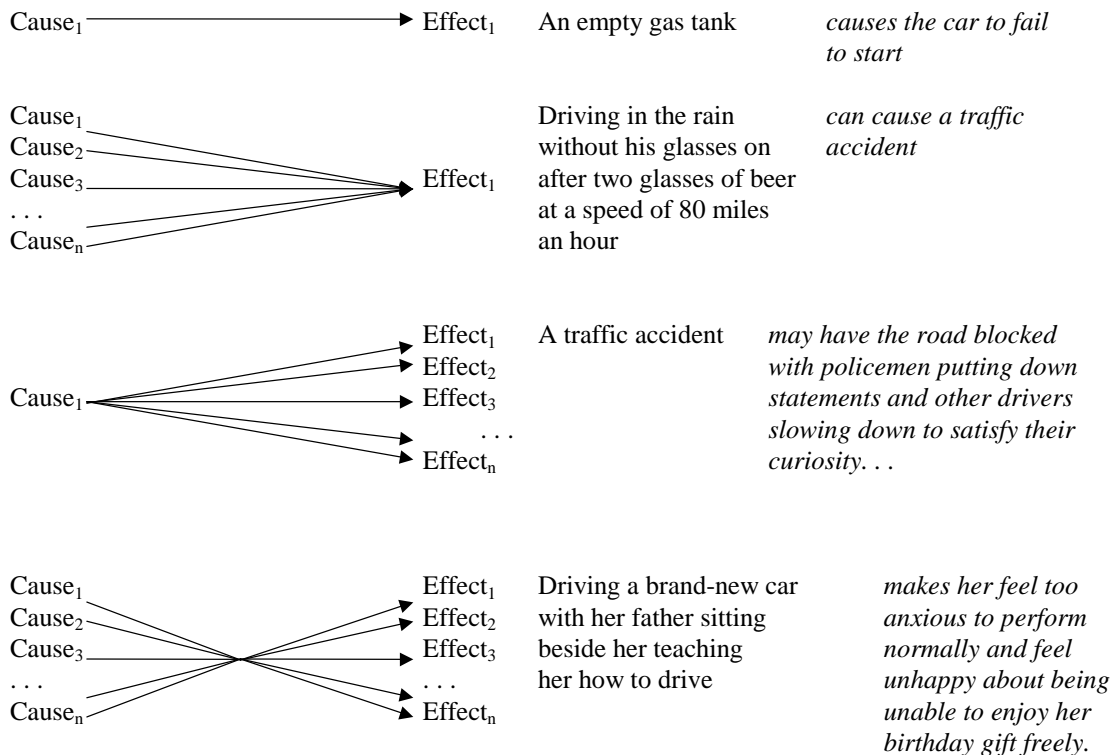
Cause$_1$ → Effect$_1$ An empty gas tank *causes the car to fail to start*

Cause$_1$
Cause$_2$
Cause$_3$
. . .
Cause$_n$
Effect$_1$

Driving in the rain without his glasses on after two glasses of beer at a speed of 80 miles an hour *can cause a traffic accident*

Cause$_1$
Effect$_1$
Effect$_2$
Effect$_3$
. . .
Effect$_n$

A traffic accident *may have the road blocked with policemen putting down statements and other drivers slowing down to satisfy their curiosity. . .*

Cause$_1$
Cause$_2$
Cause$_3$
. . .
Cause$_n$
Effect$_1$
Effect$_2$
Effect$_3$
. . .
Effect$_n$

Driving a brand-new car with her father sitting beside her teaching her how to drive *makes her feel too anxious to perform normally and feel unhappy about being unable to enjoy her birthday gift freely.*